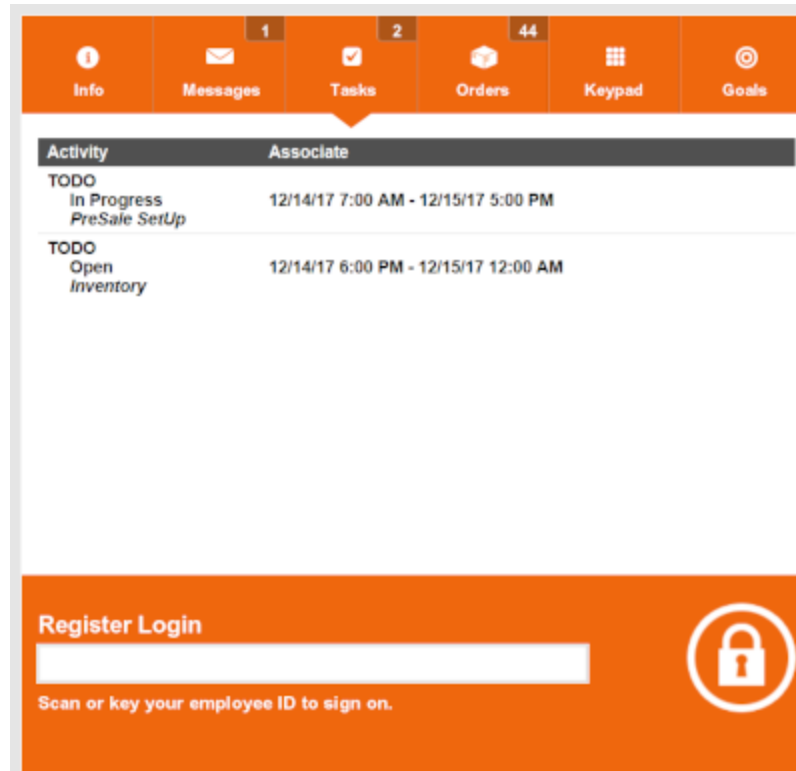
Info

1
Messages

2
Tasks

44
Orders

Keypad

Goals

| Activity | Associate |
|---|---|
| TODO In Progress *PreSale SetUp* | 12/14/17 7:00 AM - 12/15/17 5:00 PM |
| TODO Open *Inventory* | 12/14/17 6:00 PM - 12/15/17 12:00 AM |

Register Login

Scan or key your employee ID to sign on.